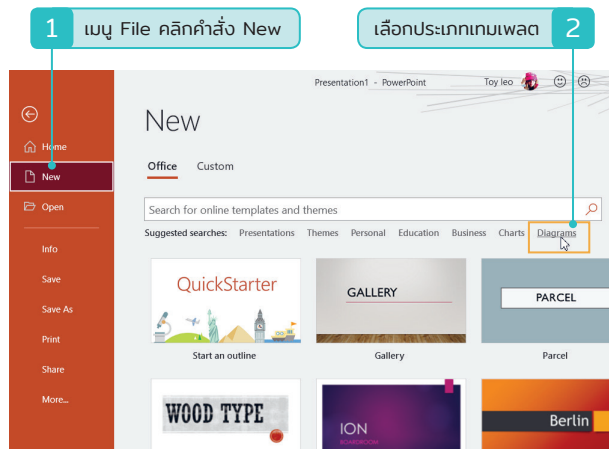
1 เมนู File คลิกคำสั่ง New

เลือกประเภทเทมเพลต 2

Presentation1 - PowerPoint

Toy leo

Home

New

Open

Info

Save

Save As

Print

Share

More...

New

Office Custom

Search for online templates and themes

Suggested searches: Presentations Themes Personal Education Business Charts Diagrams

QuickStarter

Start an outline

GALLERY

Gallery

PARCEL

Parcel

WOOD TYPE

ION
BOARDROOM

Berlin